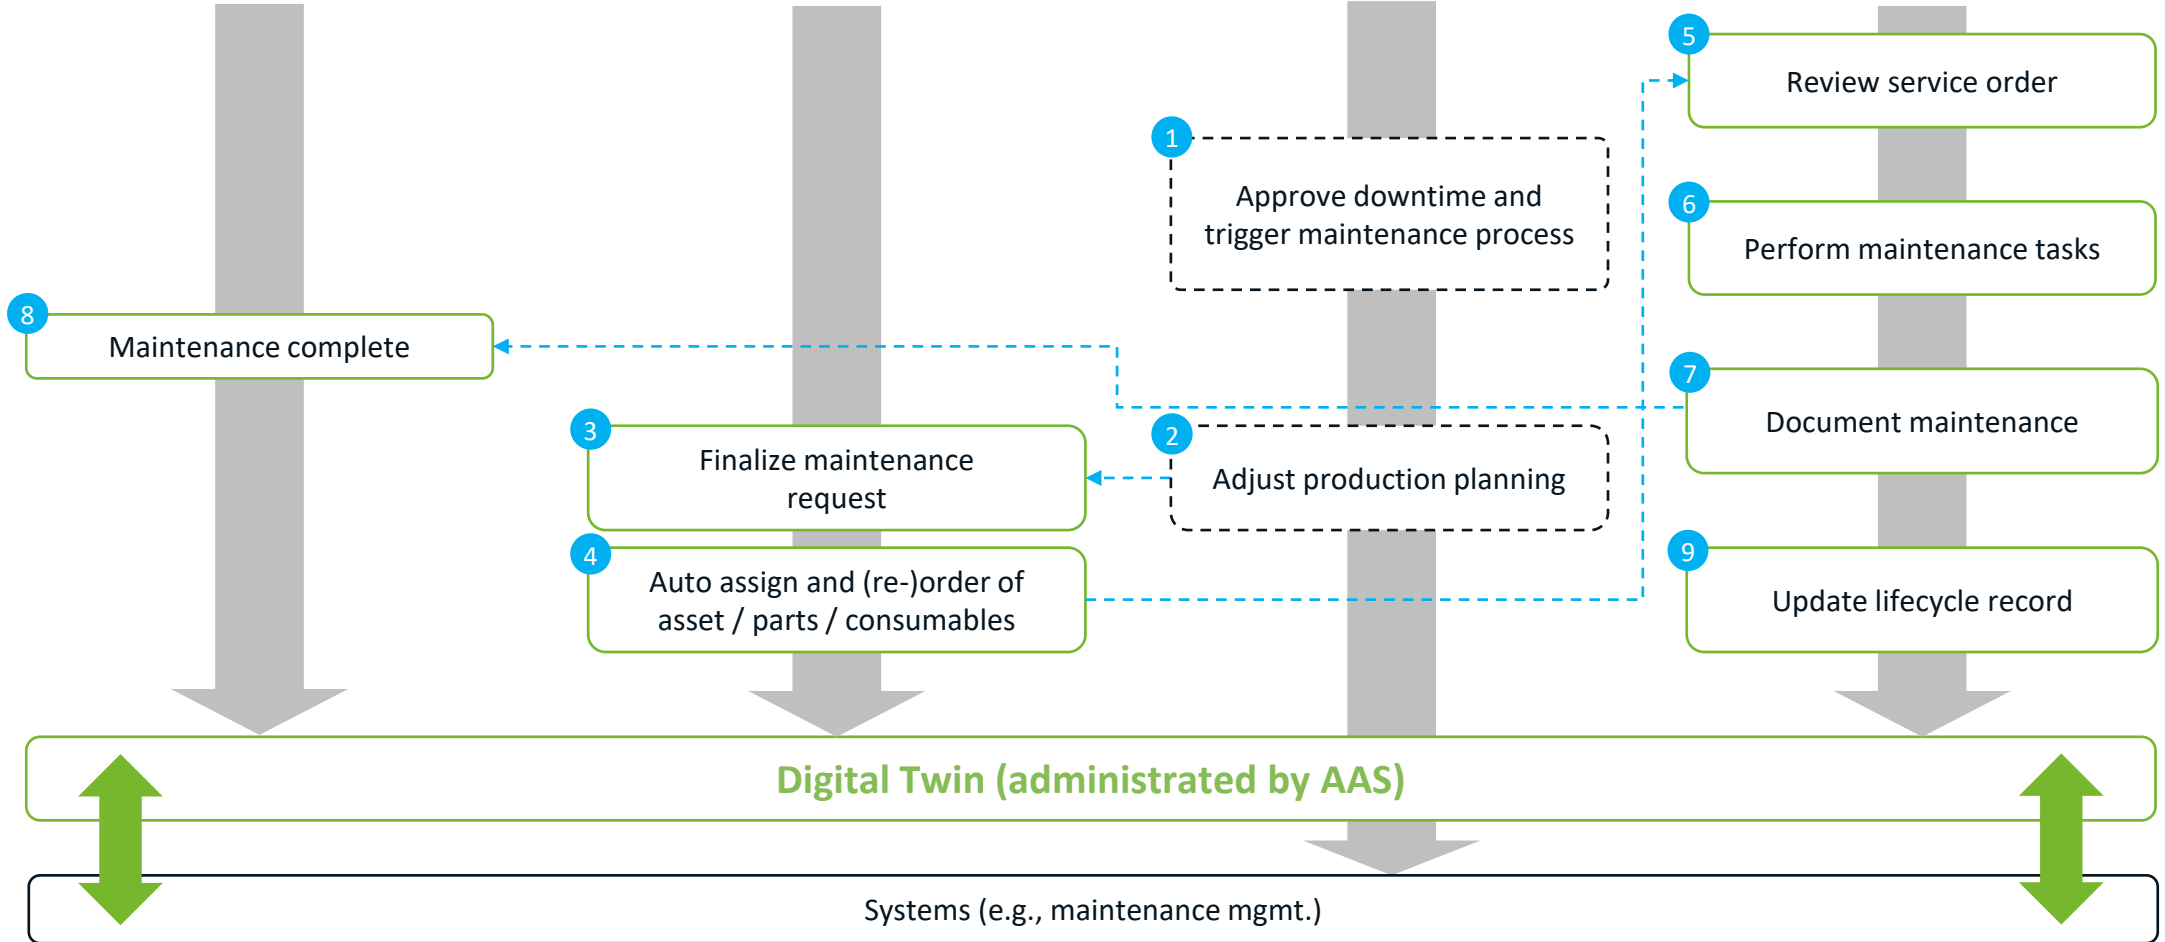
5
Review service order

1
Approve downtime and trigger maintenance process

6
Perform maintenance tasks

8
Maintenance complete

7
Document maintenance

3
Finalize maintenance request

2
Adjust production planning

4
Auto assign and (re-)order of asset / parts / consumables

9
Update lifecycle record

Digital Twin (administrated by AAS)

Systems (e.g., maintenance mgmt.)